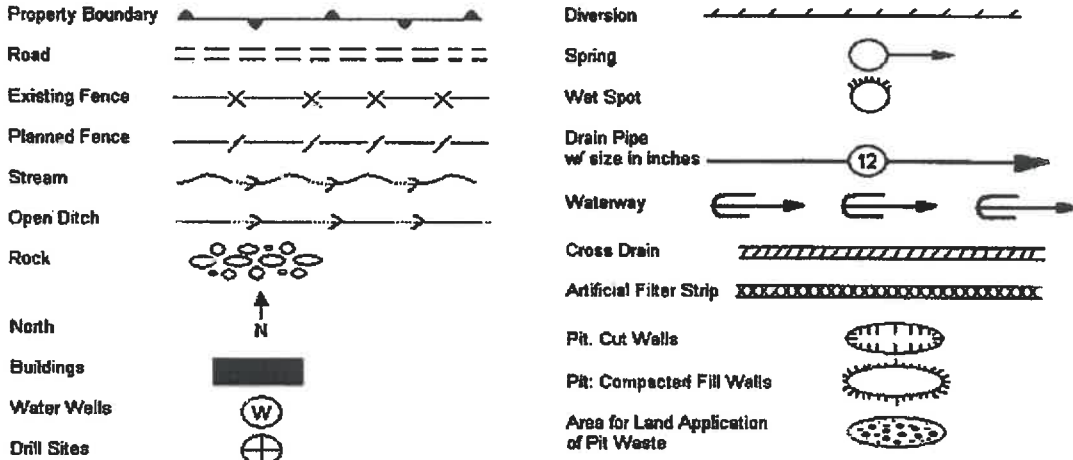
Property Boundary

Road

Existing Fence

Planned Fence

Stream

Open Ditch

Rock

N

North

Buildings

Water Wells

W

Drill Sites

Diversion

Spring

Wet Spot

Drain Pipe w/ size in inches

12

Waterway

Cross Drain

Artificial Filter Strip

Pit. Cut Walls

Pit: Compacted Fill Walls

Area for Land Application of Pit Waste